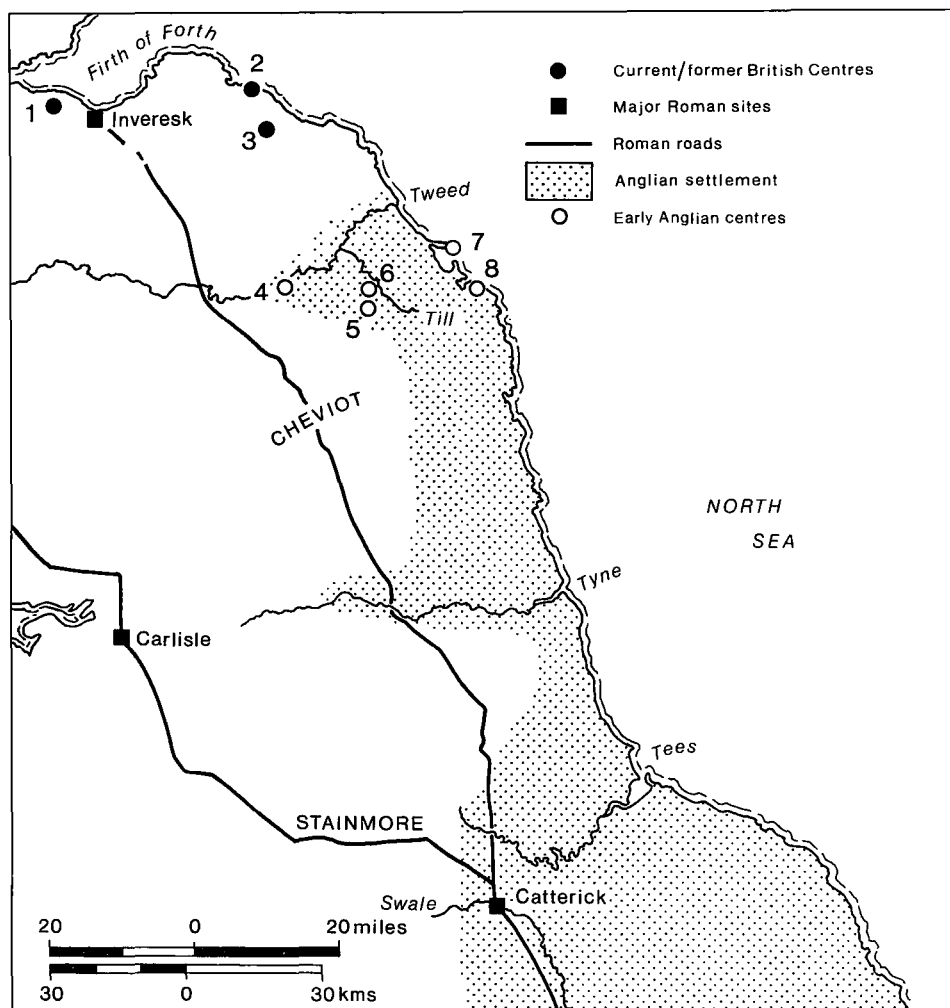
Firth of Forth
1
Inveresk
2
3
Current/former British Centres
Major Roman sites
Roman roads
Anglian settlement
Early Anglian centres
Tweed
7
8
4
6
5
Till
CHEVIOT
NORTH
SEA
Tyne
Carlisle
Tees
STAINMORE
Swale
Catterick
20
0
20 miles
30
0
30 kms